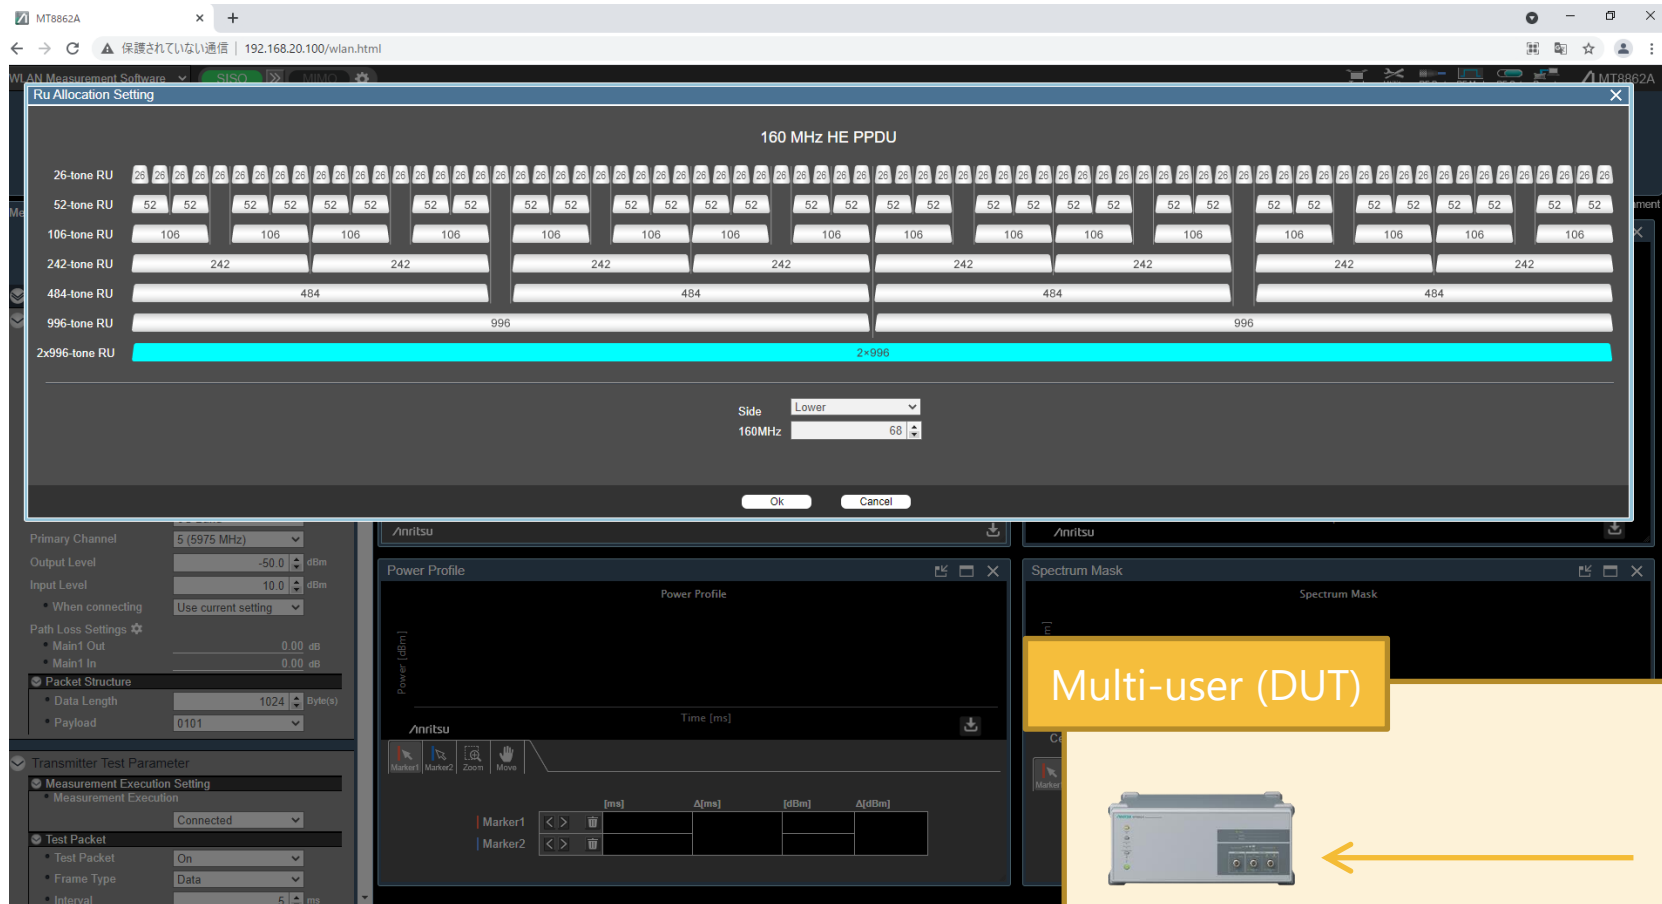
MT8862A
保護されていない通信 | 192.168.20.100/wlan.html
WLAN Measurement Software SISO MIMO
MT8862A
Ru Allocation Setting

160 MHz HE PPDU

26-tone RU 26 26 26 26 26 26 26 26 26 26 26 26 26 26 26 26 26 26 26 26 26 26 26 26 26 26 26 26 26 26 26 26 26 26 26 26 26 26 26 26 26 26 26 26 26 26 26 26 26 26 26 26 26 26 26 26 26 26 26 26 26 26 26 26 26 26 26 26 26 26 26 26 26 26
52-tone RU 52 52 52 52 52 52 52 52 52 52 52 52 52 52 52 52 52 52 52 52 52 52 52 52 52 52 52 52 52 52 52 52
106-tone RU 106 106 106 106 106 106 106 106 106 106 106 106 106 106 106 106
242-tone RU 242 242 242 242 242 242 242 242
484-tone RU 484 484 484 484
996-tone RU 996 996
2x996-tone RU 2×996

Side Lower
160MHz 68

Ok Cancel

Primary Channel 5 (5975 MHz)
Output Level -50.0 dBm
Input Level 10.0 dBm
When connecting Use current setting
Path Loss Settings
Main1 Out 0.00 dB
Main1 In 0.00 dB
Packet Structure
Data Length 1024 Byte(s)
Payload 0101
Transmitter Test Parameter
Measurement Execution Setting
Measurement Execution
Connected
Test Packet
Test Packet On
Frame Type Data
Interval 5 ms

Anritsu
Power Profile
Power Profile
Power [dBm]
Time [ms]
Anritsu
Marker1 Marker2 Zoom Move
[ms] Δ[ms] [dBm] Δ[dBm]
Marker1
Marker2

Anritsu
Spectrum Mask
Spectrum Mask
Marker
Multi-user (DUT)